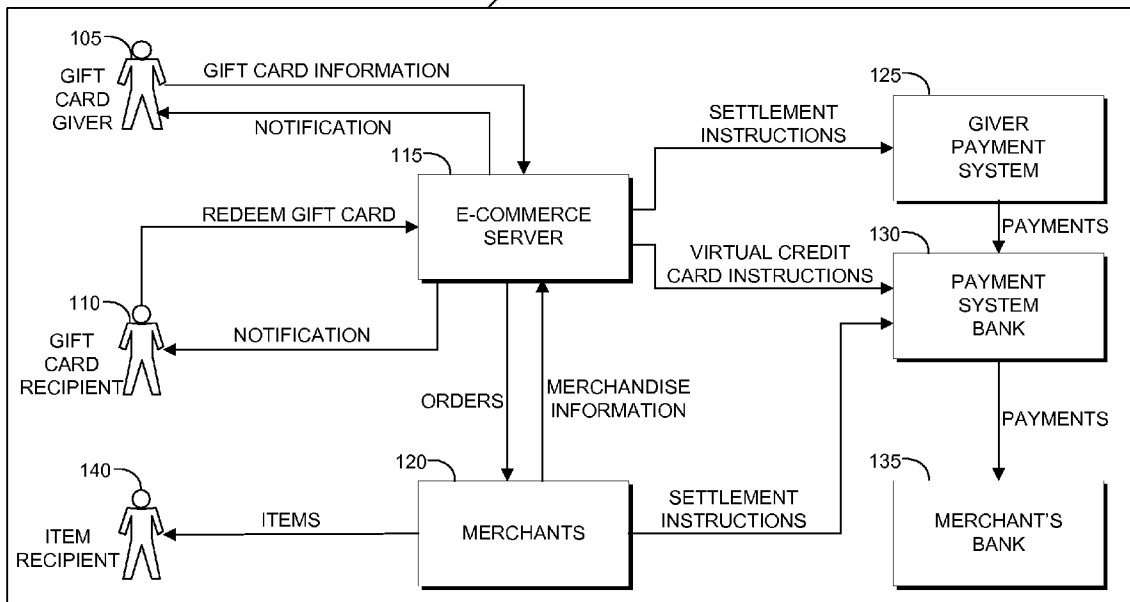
105
GIFT CARD GIVER
GIFT CARD INFORMATION
NOTIFICATION
115
E-COMMERCE SERVER
REDEEM GIFT CARD
110
GIFT CARD RECIPIENT
NOTIFICATION
SETTLEMENT INSTRUCTIONS
125
GIVER PAYMENT SYSTEM
PAYMENTS
VIRTUAL CREDIT CARD INSTRUCTIONS
130
PAYMENT SYSTEM BANK
ORDERS
MERCHANDISE INFORMATION
PAYMENTS
140
ITEM RECIPIENT
ITEMS
120
MERCHANTS
SETTLEMENT INSTRUCTIONS
135
MERCHANT'S BANK